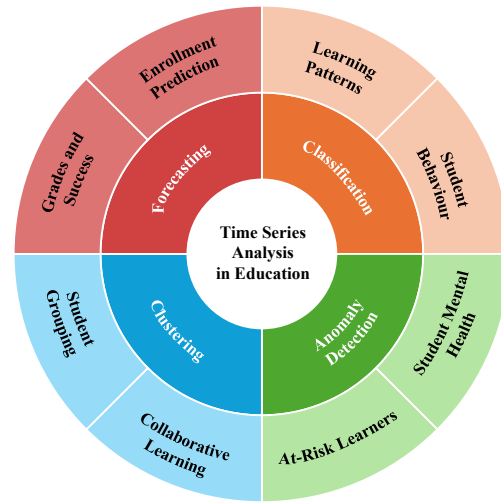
Time Series Analysis in Education

Forecasting

Enrollment Prediction

Grades and Success

Classification

Learning Patterns

Student Behaviour

Clustering

Student Grouping

Collaborative Learning

Anomaly Detection

Student Mental Health

At-Risk Learners